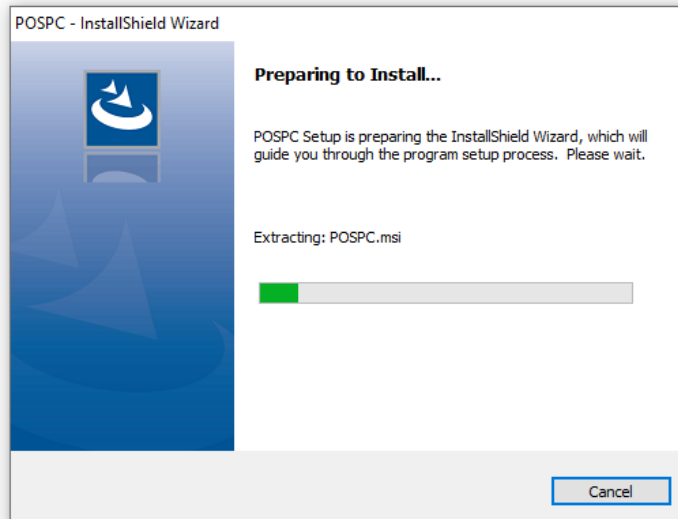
POSPC - InstallShield Wizard

Preparing to Install...

POSPC Setup is preparing the InstallShield Wizard, which will guide you through the program setup process. Please wait.

Extracting: POSPC.msi

Cancel